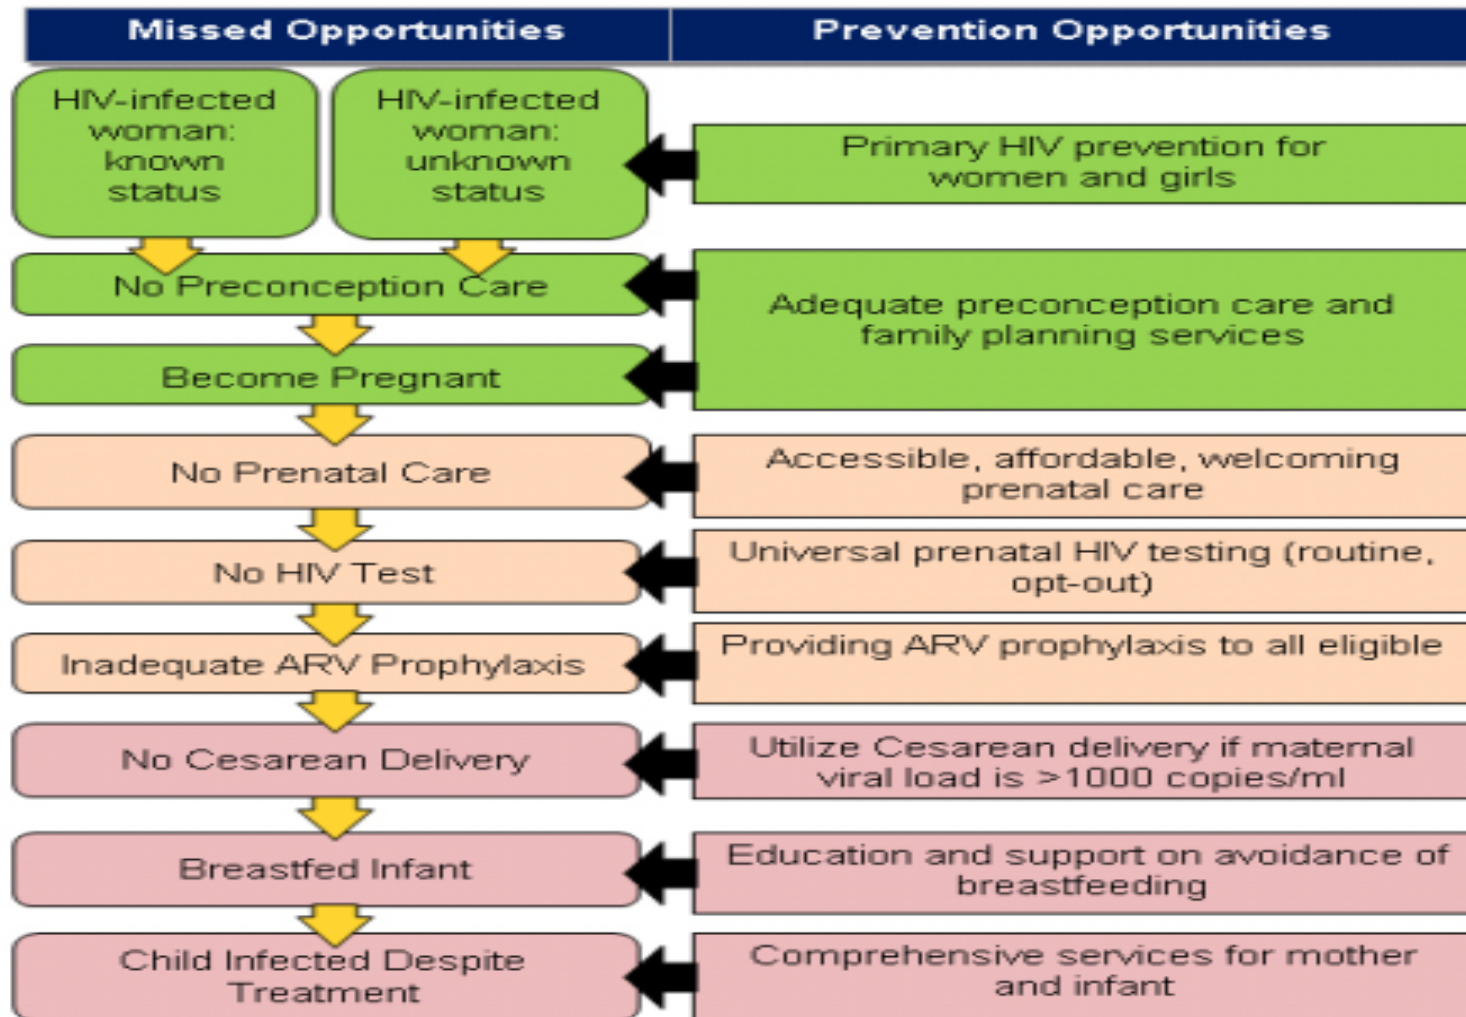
| Missed Opportunities | Prevention Opportunities |
|---|---|
| HIV-infected woman: known status / HIV-infected woman: unknown status | Primary HIV prevention for women and girls |
| No Preconception Care | Adequate preconception care and family planning services |
| Become Pregnant | |
| No Prenatal Care | Accessible, affordable, welcoming prenatal care |
| No HIV Test | Universal prenatal HIV testing (routine, opt-out) |
| Inadequate ARV Prophylaxis | Providing ARV prophylaxis to all eligible |
| No Cesarean Delivery | Utilize Cesarean delivery if maternal viral load is >1000 copies/ml |
| Breastfed Infant | Education and support on avoidance of breastfeeding |
| Child Infected Despite Treatment | Comprehensive services for mother and infant |